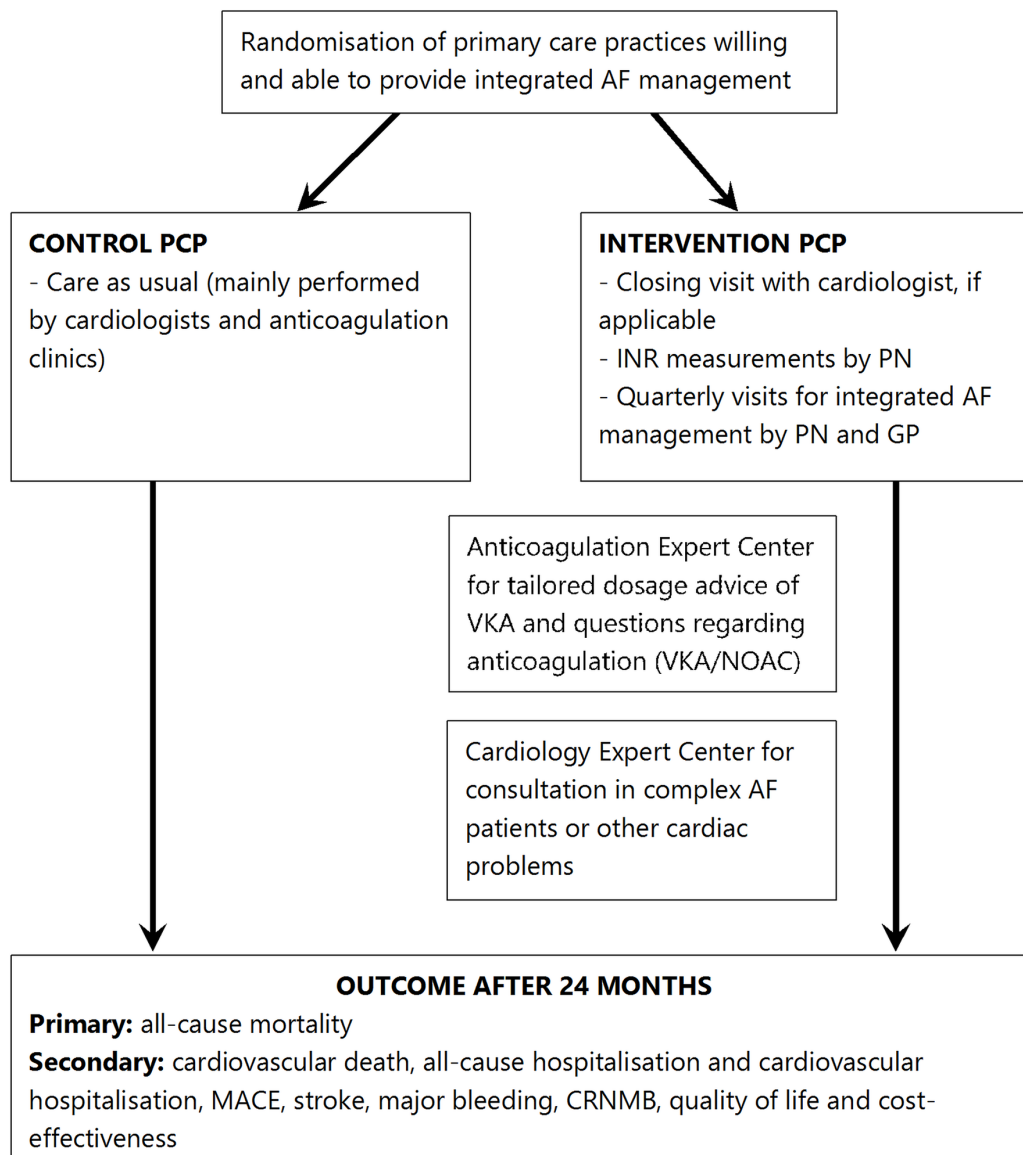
Randomisation of primary care practices willing and able to provide integrated AF management

**CONTROL PCP**
- Care as usual (mainly performed by cardiologists and anticoagulation clinics)

**INTERVENTION PCP**
- Closing visit with cardiologist, if applicable
- INR measurements by PN
- Quarterly visits for integrated AF management by PN and GP

Anticoagulation Expert Center for tailored dosage advice of VKA and questions regarding anticoagulation (VKA/NOAC)

Cardiology Expert Center for consultation in complex AF patients or other cardiac problems

**OUTCOME AFTER 24 MONTHS**
**Primary:** all-cause mortality
**Secondary:** cardiovascular death, all-cause hospitalisation and cardiovascular hospitalisation, MACE, stroke, major bleeding, CRNMB, quality of life and cost-effectiveness